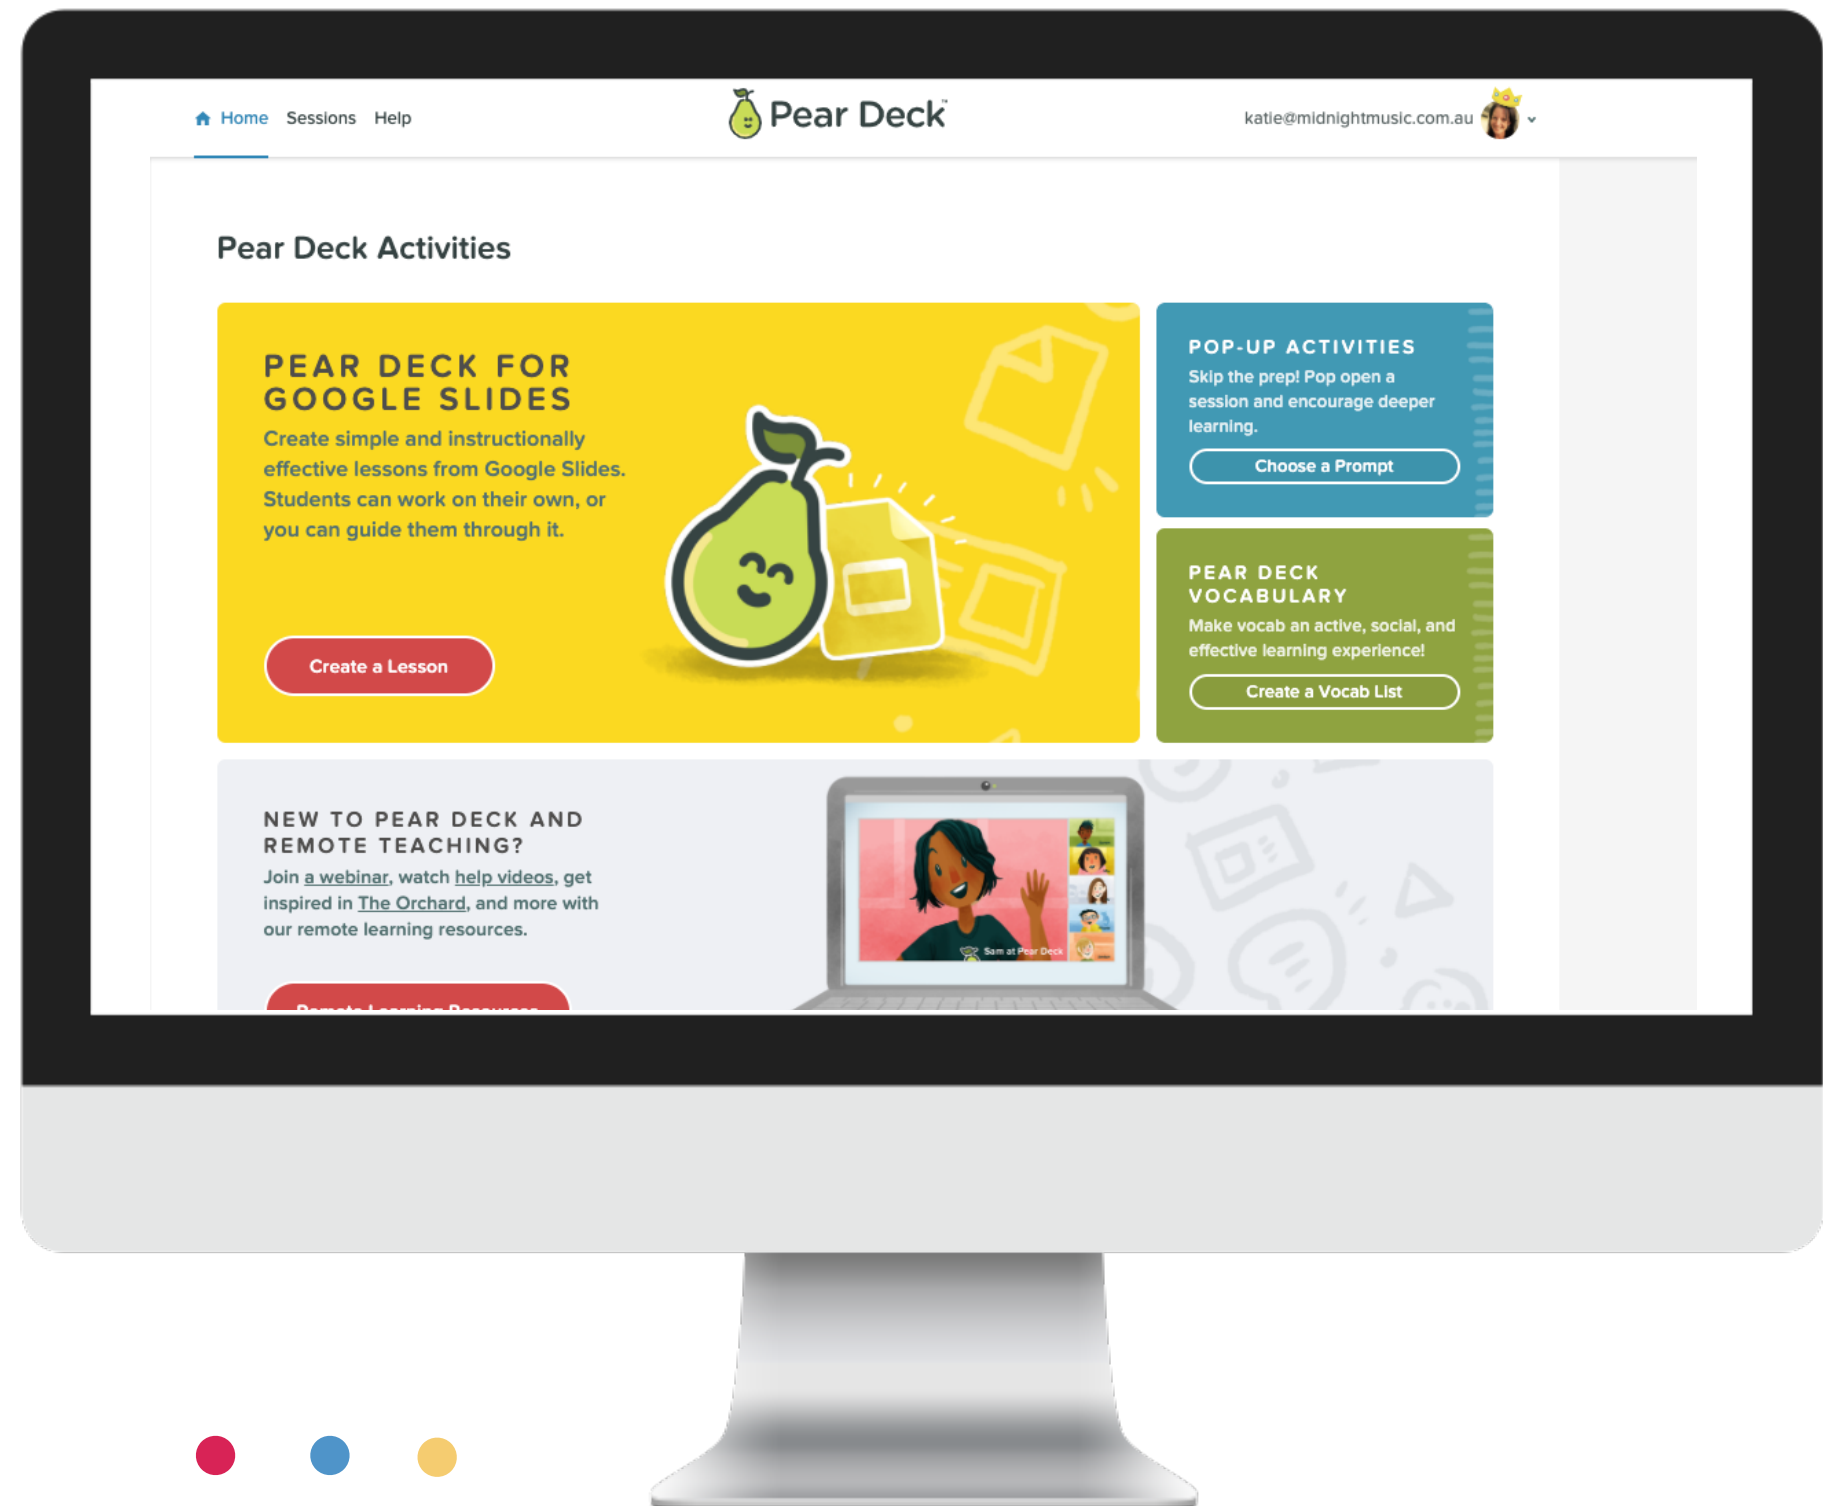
Home Sessions Help

Pear Deck

katie@midnightmusic.com.au

Pear Deck Activities

PEAR DECK FOR GOOGLE SLIDES

Create simple and instructionally effective lessons from Google Slides. Students can work on their own, or you can guide them through it.

Create a Lesson

POP-UP ACTIVITIES

Skip the prep! Pop open a session and encourage deeper learning.

Choose a Prompt

PEAR DECK VOCABULARY

Make vocab an active, social, and effective learning experience!

Create a Vocab List

NEW TO PEAR DECK AND REMOTE TEACHING?

Join a webinar, watch help videos, get inspired in The Orchard, and more with our remote learning resources.

Sam at Pear Deck

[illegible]